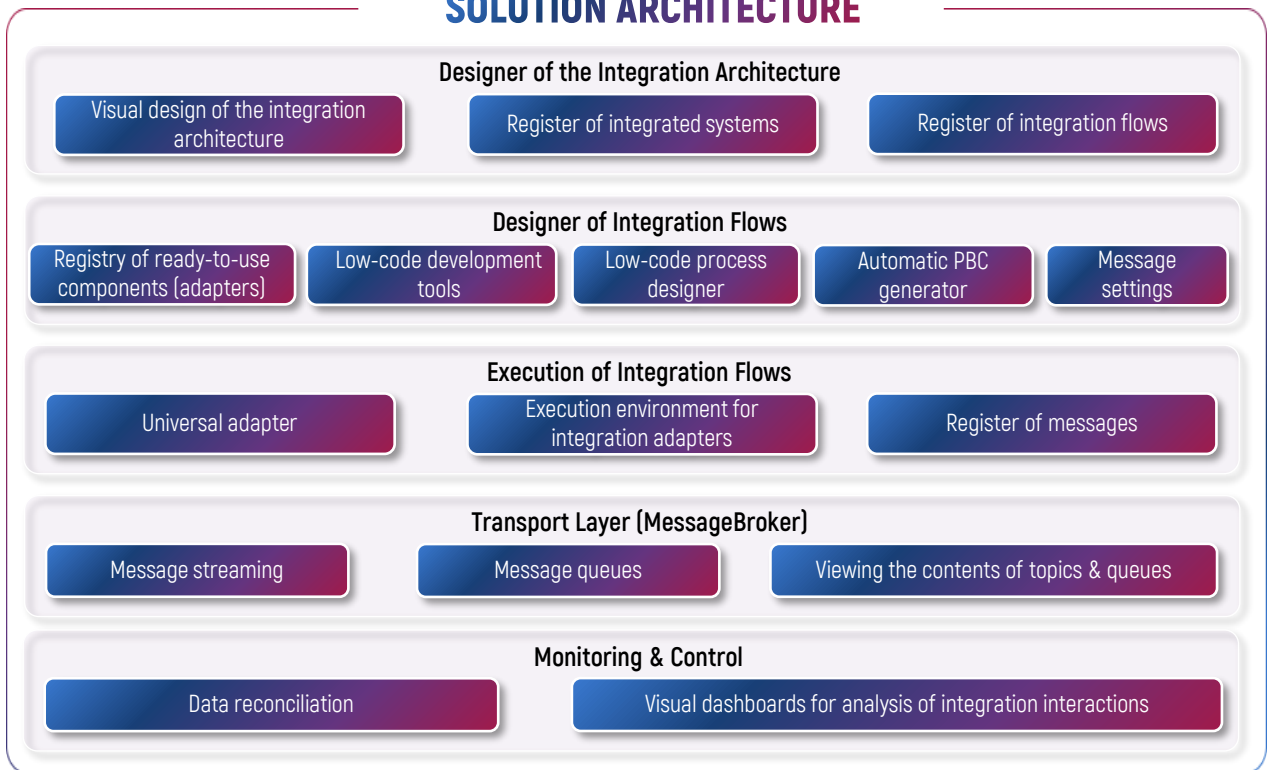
SOLUTION ARCHITECTURE

Designer of the Integration Architecture

Visual design of the integration architecture

Register of integrated systems

Register of integration flows

Designer of Integration Flows

Registry of ready-to-use components (adapters)

Low-code development tools

Low-code process designer

Automatic PBC generator

Message settings

Execution of Integration Flows

Universal adapter

Execution environment for integration adapters

Register of messages

Transport Layer (MessageBroker)

Message streaming

Message queues

Viewing the contents of topics & queues

Monitoring & Control

Data reconciliation

Visual dashboards for analysis of integration interactions